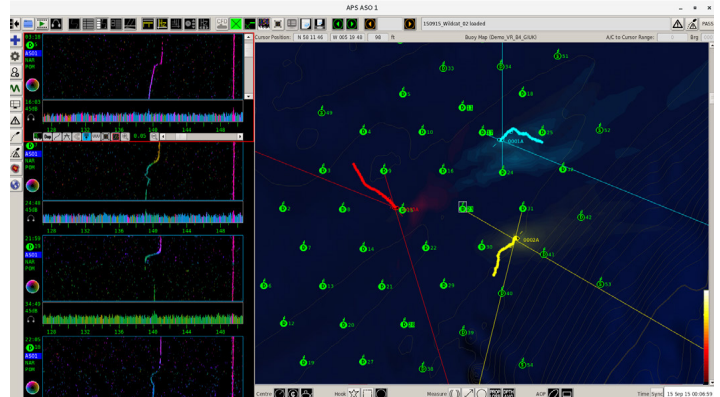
APS ASO 1

150915_Wildcat_02 loaded

PASS

Cursor Position: N 50 11 46 W 005 10 48 90 ft

Busy Map (Demo_VR_84_GIUK)

A/C to Cursor Range:

Brg

03:18
A501
NAR
PGM

16:03
450B

136 140 144 148

0:00

A501
NAR
PGM

24:48
450B

128 132 136 140 144 148

21:59
A501
NAR
PGM

34:45
450B

128 132 136 140 144 148

23:45
A501
NAR
PGM

33
34
51
49
18
10
32
35
0001A
24
25
26
31
42
0002A
41
53
40
29
39
54
38
27
19
20
32

Centre

Hook

Measure

ACP

Time: Sync 15 Sep 15 00:06:59